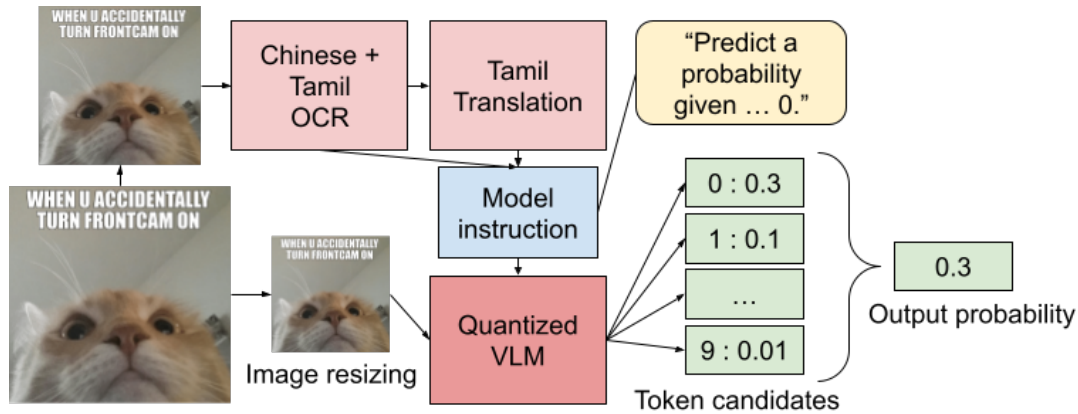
WHEN U ACCIDENTALLY TURN FRONTCAM ON

Chinese + Tamil OCR

Tamil Translation

"Predict a probability given … 0."

WHEN U ACCIDENTALLY TURN FRONTCAM ON

Model instruction

0 : 0.3

1 : 0.1

…

9 : 0.01

0.3

Output probability

WHEN U ACCIDENTALLY TURN FRONTCAM ON

Image resizing

Quantized VLM

Token candidates